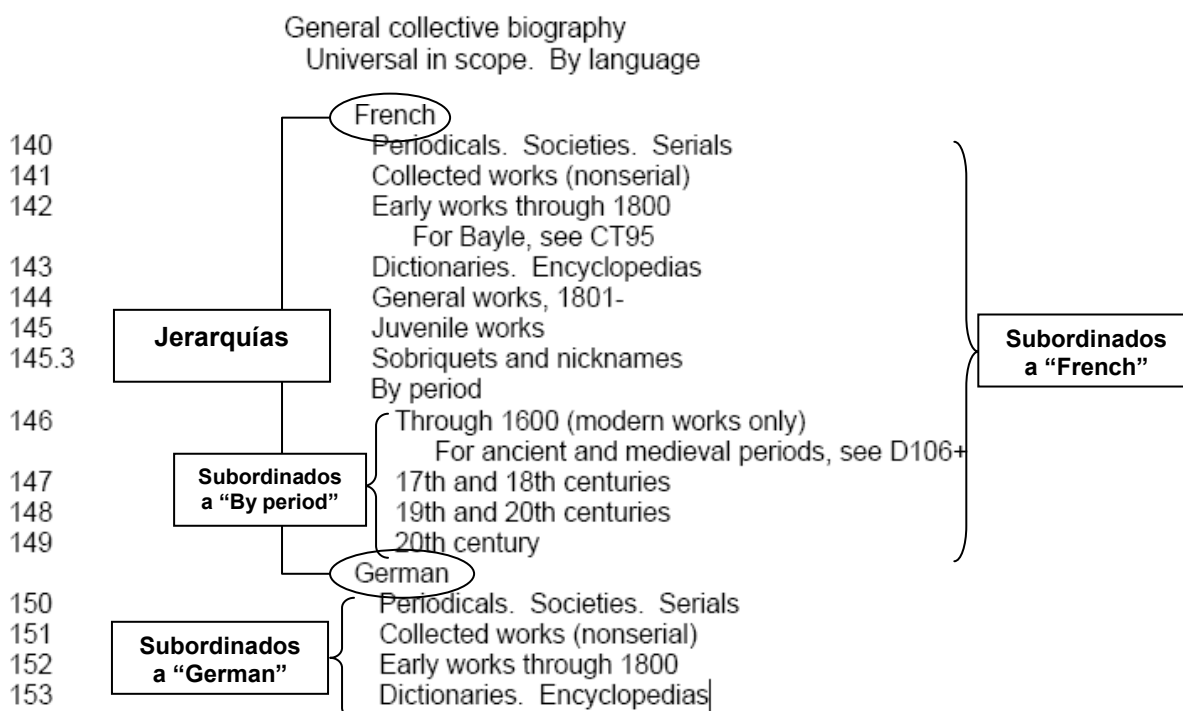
General collective biography
Universal in scope. By language

French

140 Periodicals. Societies. Serials
141 Collected works (nonserial)
142 Early works through 1800
For Bayle, see CT95
143 Dictionaries. Encyclopedias
144 General works, 1801-
145 Juvenile works
145.3 Sobriquets and nicknames
By period
146 Through 1600 (modern works only)
For ancient and medieval periods, see D106+
147 17th and 18th centuries
148 19th and 20th centuries
149 20th century

Jerarquías

Subordinados a "By period"

Subordinados a "French"

German

150 Periodicals. Societies. Serials
151 Collected works (nonserial)
152 Early works through 1800
153 Dictionaries. Encyclopedias

Subordinados a "German"